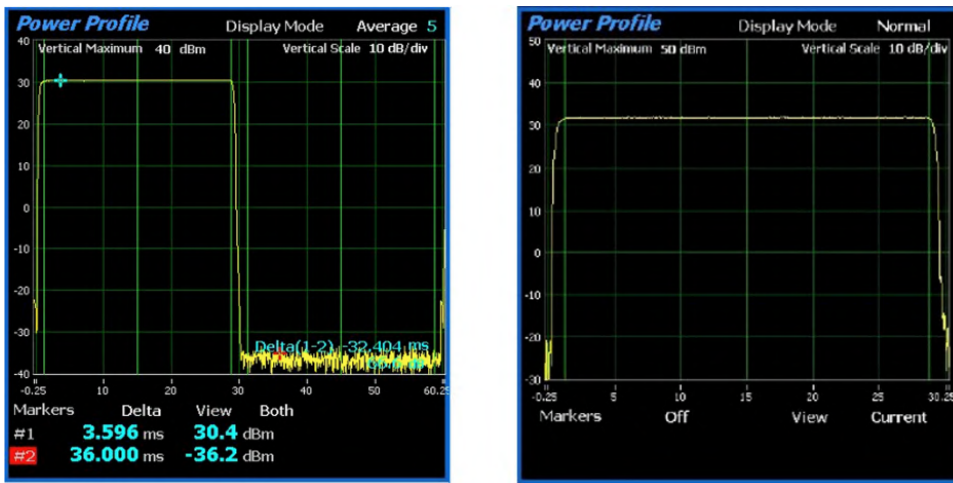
Power Profile
Display Mode Average 5
Vertical Maximum 40 dBm
Vertical Scale 10 dB/div
40
30
20
10
0
-10
-20
-30
-40
Delta(1-2) -32.404 ms
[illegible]
-0.25
10
20
30
40
50
60.25
Markers Delta View Both
#1 3.596 ms 30.4 dBm
#2 36.000 ms -36.2 dBm

Power Profile
Display Mode Normal
Vertical Maximum 50 dBm
Vertical Scale 10 dB/div
50
40
30
20
10
0
-10
-20
-30
-0.25
5
10
15
20
25
30.25
Markers Off View Current